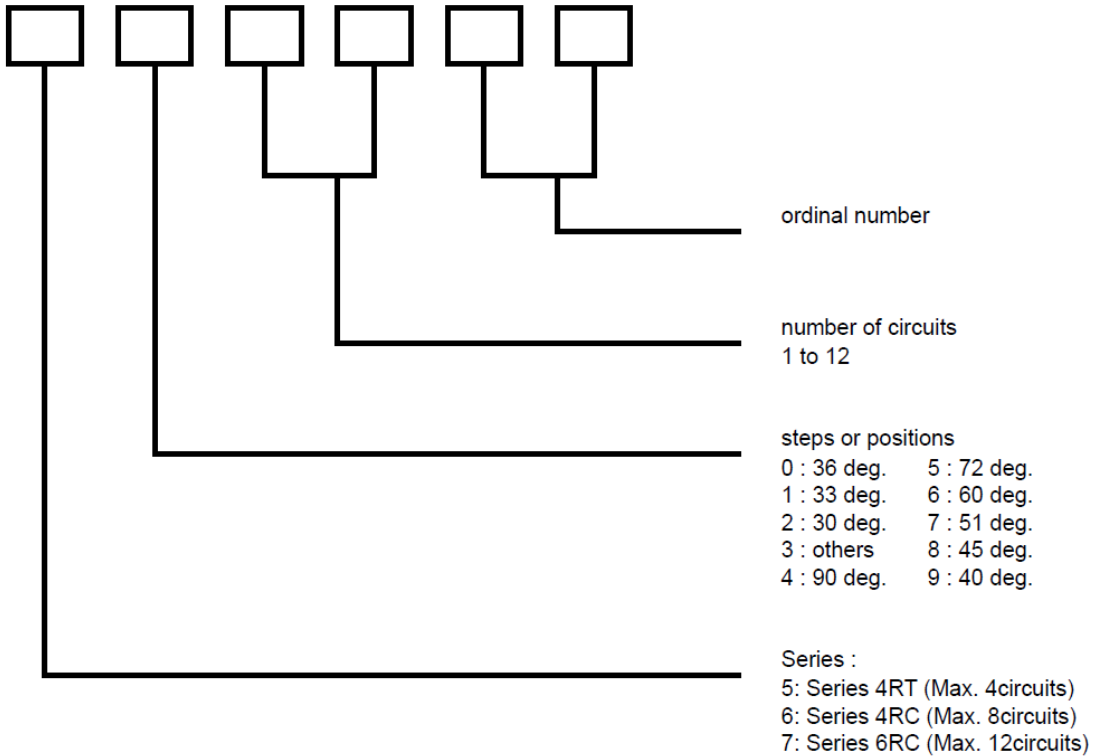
ordinal number

number of circuits
1 to 12

steps or positions

| | |
|---|---|
| 0 : 36 deg. | 5 : 72 deg. |
| 1 : 33 deg. | 6 : 60 deg. |
| 2 : 30 deg. | 7 : 51 deg. |
| 3 : others | 8 : 45 deg. |
| 4 : 90 deg. | 9 : 40 deg. |

Series :
5: Series 4RT (Max. 4circuits)
6: Series 4RC (Max. 8circuits)
7: Series 6RC (Max. 12circuits)